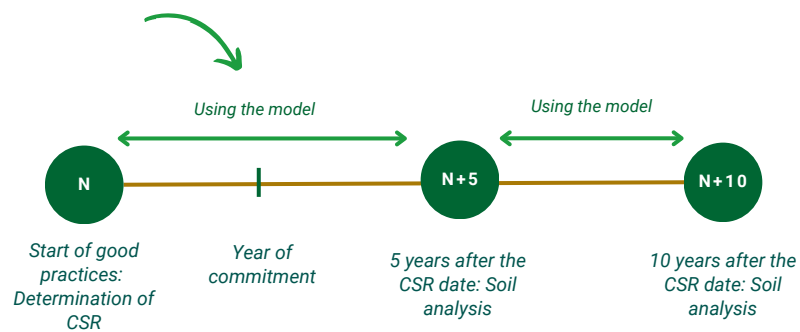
Using the model

Using the model

N

N+5

N+10

Start of good practices: Determination of CSR

Year of commitment

5 years after the CSR date: Soil analysis

10 years after the CSR date: Soil analysis